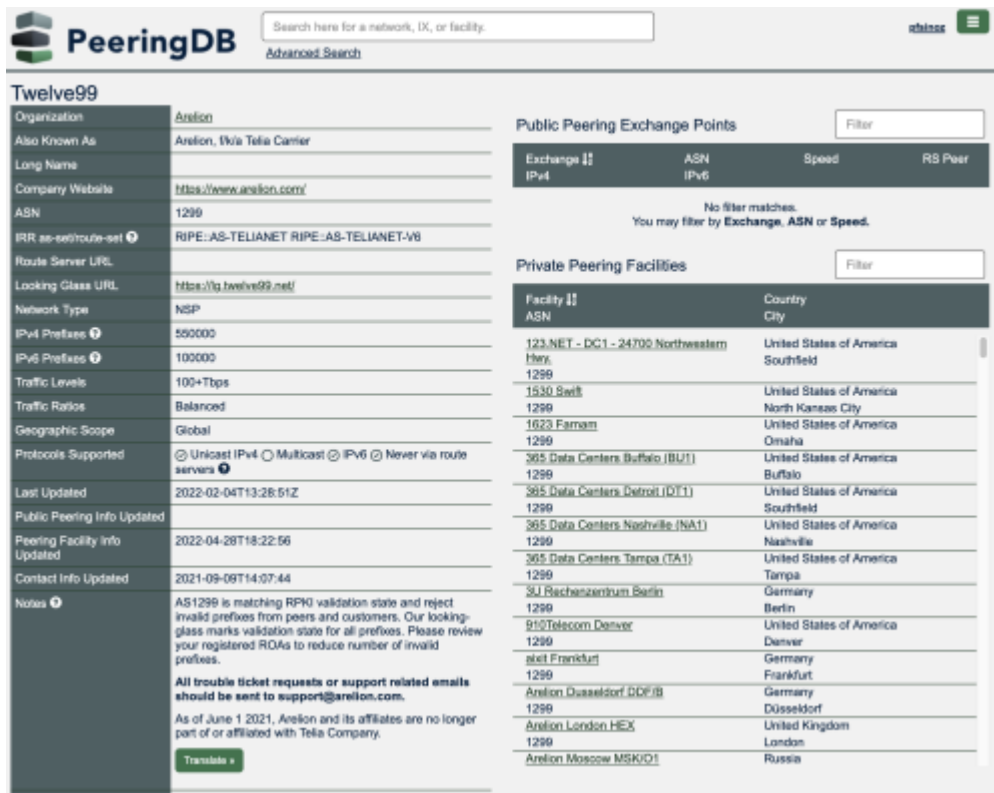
PeeringDB

Search here for a network, IX, or facility.
Advanced Search

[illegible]

Twelve99

| | |
|---|---|
| Organization | Arelion |
| Also Known As | Arelion, f/k/a Telia Carrier |
| Long Name | |
| Company Website | https://www.arelion.com/ |
| ASN | 1299 |
| IRR as-set/route-set | RIPE::AS-TELIANET RIPE::AS-TELIANET-V6 |
| Route Server URL | |
| Looking Glass URL | https://lg.twelve99.net/ |
| Network Type | NSP |
| IPv4 Prefixes | 550000 |
| IPv6 Prefixes | 100000 |
| Traffic Levels | 100+Tbps |
| Traffic Ratios | Balanced |
| Geographic Scope | Global |
| Protocols Supported | Unicast IPv4 Multicast IPv6 Never via route servers |
| Last Updated | 2022-02-04T13:28:51Z |
| Public Peering Info Updated | |
| Peering Facility Info Updated | 2022-04-28T18:22:56 |
| Contact Info Updated | 2021-09-09T14:07:44 |
| Notes | AS1299 is matching RPKI validation state and reject invalid prefixes from peers and customers. Our looking-glass marks validation state for all prefixes. Please review your registered ROAs to reduce number of invalid prefixes.<br><br>**All trouble ticket requests or support related emails should be sent to support@arelion.com.**<br><br>As of June 1 2021, Arelion and its affiliates are no longer part of or affiliated with Telia Company.<br><br>Translate » |

Public Peering Exchange Points

Filter

| Exchange IPv4 | ASN IPv6 | Speed | RS Peer |
|---|---|---|---|

No filter matches.
You may filter by **Exchange**, **ASN** or **Speed.**

Private Peering Facilities

Filter

| Facility ASN | Country City |
|---|---|
| 123.NET - DC1 - 24700 Northwestern Hwy. 1299 | United States of America Southfield |
| 1530 Swift 1299 | United States of America North Kansas City |
| 1623 Farnam 1299 | United States of America Omaha |
| 365 Data Centers Buffalo (BU1) 1299 | United States of America Buffalo |
| 365 Data Centers Detroit (DT1) 1299 | United States of America Southfield |
| 365 Data Centers Nashville (NA1) 1299 | United States of America Nashville |
| 365 Data Centers Tampa (TA1) 1299 | United States of America Tampa |
| 3U Rechenzentrum Berlin 1299 | Germany Berlin |
| 910Telecom Denver 1299 | United States of America Denver |
| akit Frankfurt 1299 | Germany Frankfurt |
| Arelion Dusseldorf DDF/B 1299 | Germany Düsseldorf |
| Arelion London HEX 1299 | United Kingdom London |
| Arelion Moscow MSK/O1 | Russia |